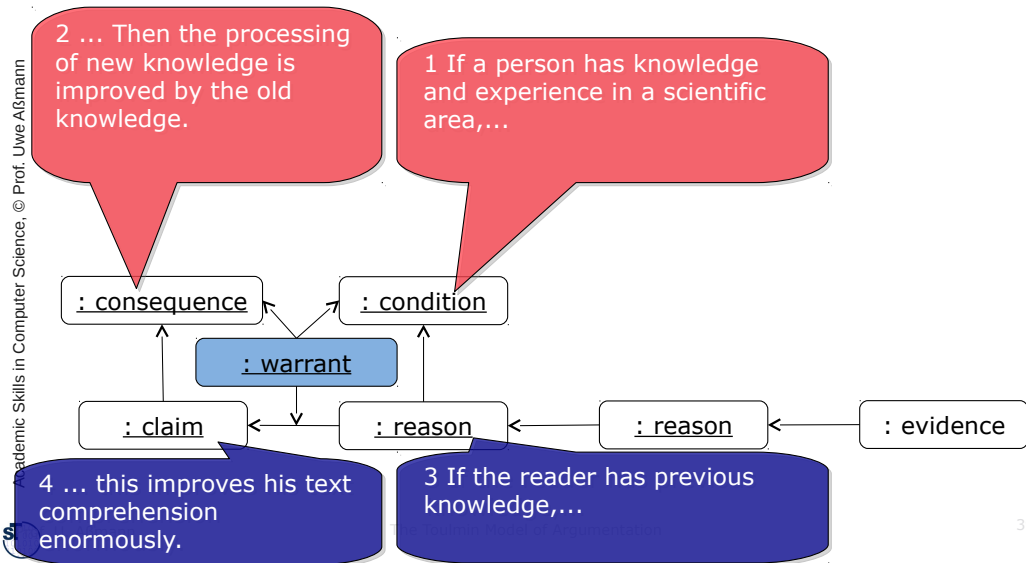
Academic Skills in Computer Science, © Prof. Uwe Aßmann

2 ... Then the processing of new knowledge is improved by the old knowledge.

1 If a person has knowledge and experience in a scientific area,...

: consequence

: condition

: warrant

: claim

: reason

: reason

: evidence

4 ... this improves his text comprehension enormously.

3 If the reader has previous knowledge,...

The Toulmin Model of Argumentation

3